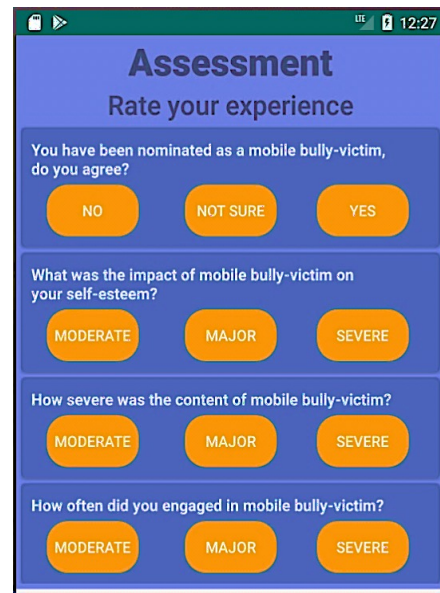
LTE 12:27

Assessment

Rate your experience

You have been nominated as a mobile bully-victim, do you agree?

NO NOT SURE YES

What was the impact of mobile bully-victim on your self-esteem?

MODERATE MAJOR SEVERE

How severe was the content of mobile bully-victim?

MODERATE MAJOR SEVERE

How often did you engaged in mobile bully-victim?

MODERATE MAJOR SEVERE